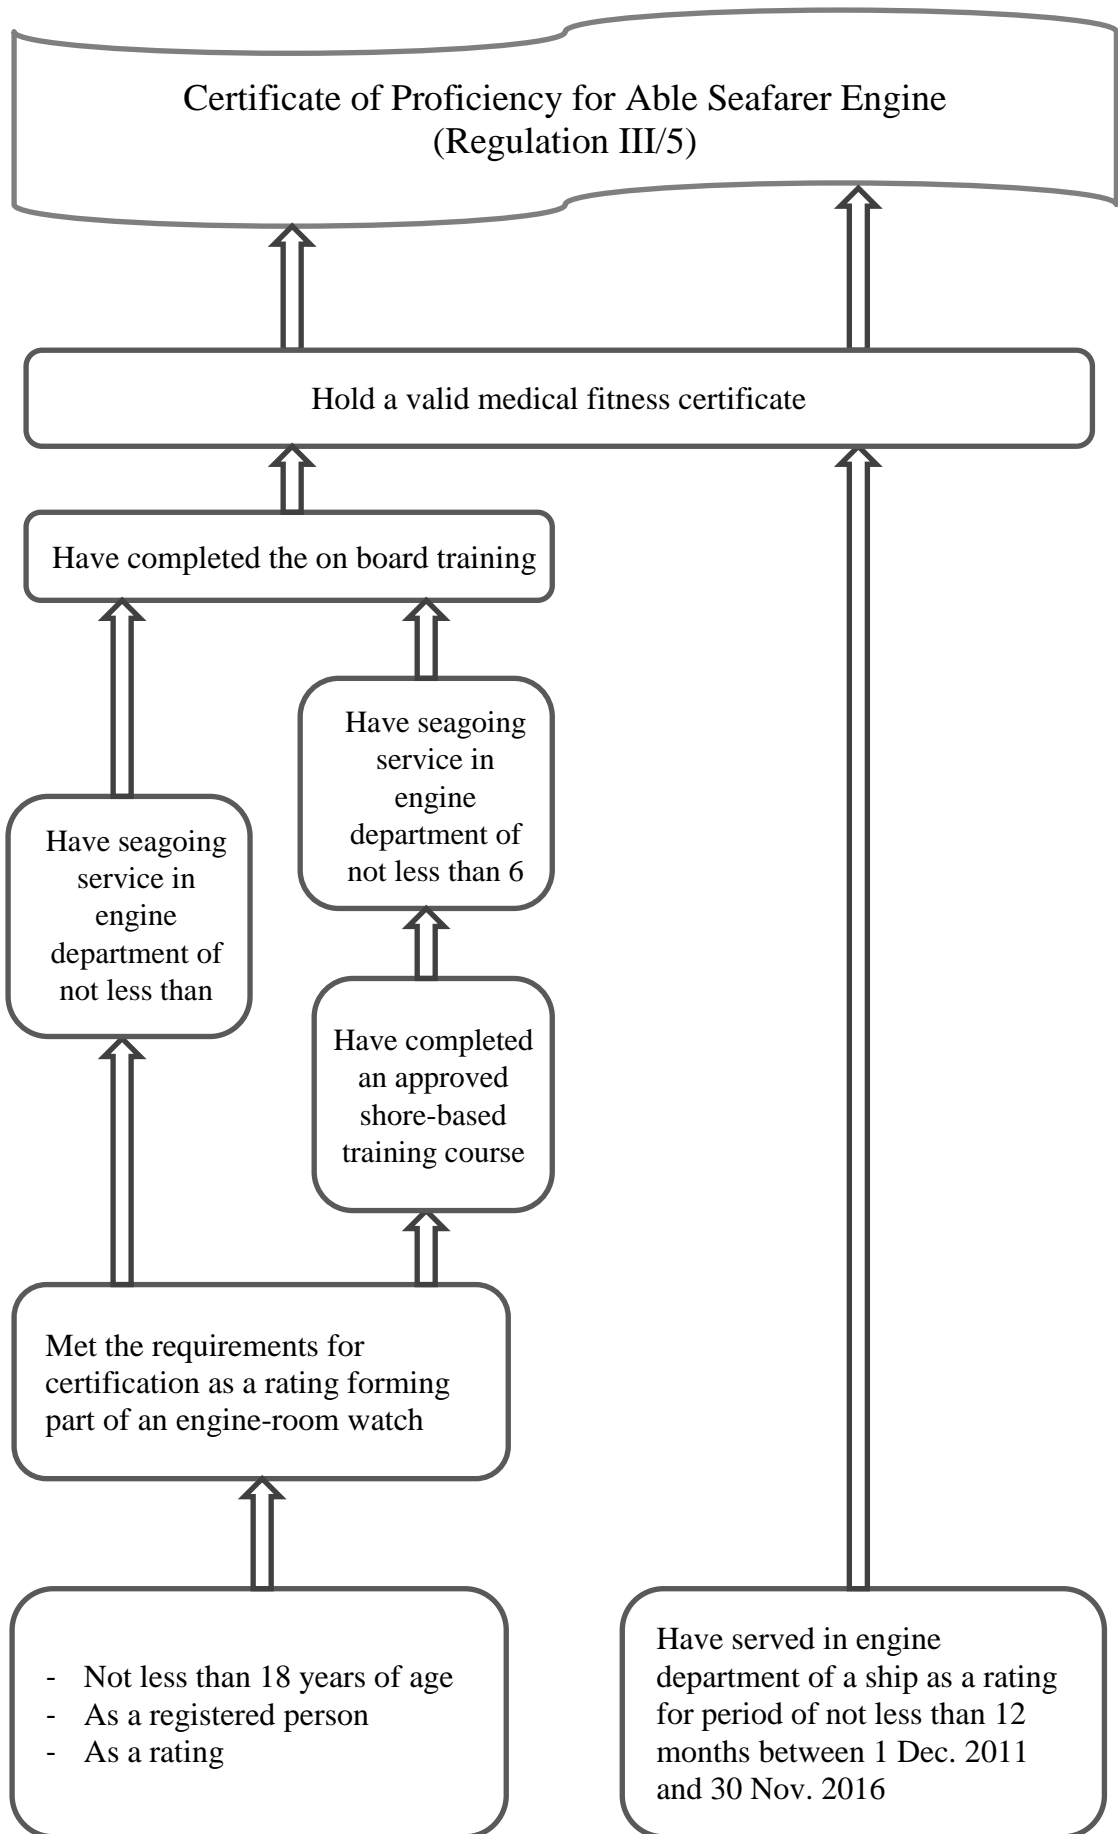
Certificate of Proficiency for Able Seafarer Engine (Regulation III/5)

Hold a valid medical fitness certificate

Have completed the on board training

Have seagoing service in engine department of not less than 6

Have seagoing service in engine department of not less than

Have completed an approved shore-based training course

Met the requirements for certification as a rating forming part of an engine-room watch

- Not less than 18 years of age
- As a registered person
- As a rating

Have served in engine department of a ship as a rating for period of not less than 12 months between 1 Dec. 2011 and 30 Nov. 2016